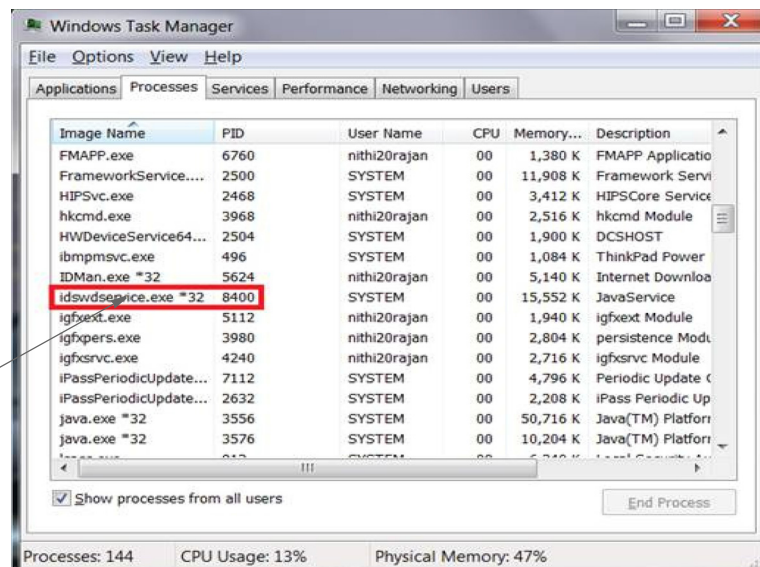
Windows Task Manager

File Options View Help

Applications Processes Services Performance Networking Users

| Image Name | PID | User Name | CPU | Memory... | Description |
|---|---|---|---|---|---|
| FMAPP.exe | 6760 | nithi20rajan | 00 | 1,380 K | FMAPP Applicatio |
| FrameworkService.... | 2500 | SYSTEM | 00 | 11,908 K | Framework Servi |
| HIPSvc.exe | 2468 | SYSTEM | 00 | 3,412 K | HIPSCore Service |
| hkcmd.exe | 3968 | nithi20rajan | 00 | 2,516 K | hkcmd Module |
| HWDeviceService64... | 2504 | SYSTEM | 00 | 1,900 K | DCSHOST |
| ibmpmsvc.exe | 496 | SYSTEM | 00 | 1,084 K | ThinkPad Power |
| IDMan.exe *32 | 5624 | nithi20rajan | 00 | 5,140 K | Internet Downloa |
| idswdservice.exe *32 | 8400 | SYSTEM | 00 | 15,552 K | JavaService |
| igfxext.exe | 5112 | nithi20rajan | 00 | 1,940 K | igfxext Module |
| igfxpers.exe | 3980 | nithi20rajan | 00 | 2,804 K | persistence Modu |
| igfxsrvc.exe | 4240 | nithi20rajan | 00 | 2,716 K | igfxsrvc Module |
| iPassPeriodicUpdate... | 7112 | SYSTEM | 00 | 4,796 K | Periodic Update ( |
| iPassPeriodicUpdate... | 2632 | SYSTEM | 00 | 2,208 K | iPass Periodic Up |
| java.exe *32 | 3556 | SYSTEM | 00 | 50,716 K | Java(TM) Platfor |
| java.exe *32 | 3576 | SYSTEM | 00 | 10,204 K | Java(TM) Platfor |

Show processes from all users

End Process

Processes: 144 CPU Usage: 13% Physical Memory: 47%